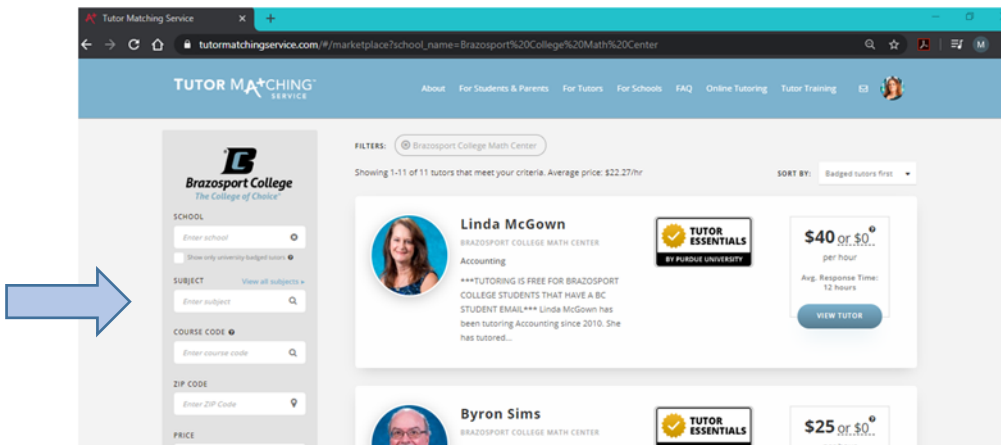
Tutor Matching Service

tutormatchingservice.com/#/marketplace?school_name=Brazosport%20College%20Math%20Center

TUTOR MATCHING SERVICE

About For Students & Parents For Tutors For Schools FAQ Online Tutoring Tutor Training

Brazosport College
The College of Choice

SCHOOL
Enter school
Show only university badged tutors

SUBJECT View all subjects
Enter subject

COURSE CODE
Enter course code

ZIP CODE
Enter ZIP Code

PRICE

FILTERS: Bracosport College Math Center

Showing 1-11 of 11 tutors that meet your criteria. Average price: $22.27/hr

SORT BY: Badged tutors first

Linda McGown
BRAZOSPORT COLLEGE MATH CENTER
Accounting
***TUTORING IS FREE FOR BRAZOSPORT COLLEGE STUDENTS THAT HAVE A BC STUDENT EMAIL*** Linda McGown has been tutoring Accounting since 2010. She has tutored...

TUTOR ESSENTIALS
BY PURDUE UNIVERSITY

$40 or $0
per hour
Avg. Response Time: 12 hours
VIEW TUTOR

Byron Sims
BRAZOSPORT COLLEGE MATH CENTER

TUTOR ESSENTIALS

$25 or $0